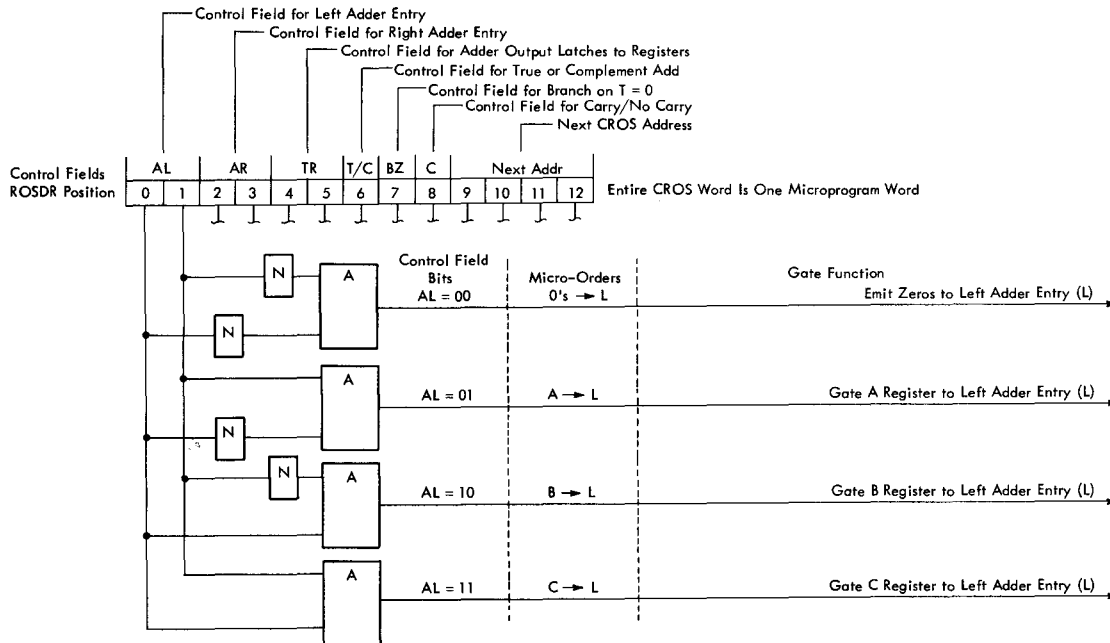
Control Field for Left Adder Entry
Control Field for Right Adder Entry
Control Field for Adder Output Latches to Registers
Control Field for True or Complement Add
Control Field for Branch on T = 0
Control Field for Carry/No Carry
Next CROS Address

| Control Fields | AL | | AR | | TR | | T/C | BZ | C | Next Addr | | | |
|---|---|---|---|---|---|---|---|---|---|---|---|---|---|
| ROSDR Position | 0 | 1 | 2 | 3 | 4 | 5 | 6 | 7 | 8 | 9 | 10 | 11 | 12 |

Entire CROS Word Is One Microprogram Word

N
A
N
A
N
N
A
A

| Control Field Bits | Micro-Orders | Gate Function |
|---|---|---|
| AL = 00 | 0's → L | Emit Zeros to Left Adder Entry (L) |
| AL = 01 | A → L | Gate A Register to Left Adder Entry (L) |
| AL = 10 | B → L | Gate B Register to Left Adder Entry (L) |
| AL = 11 | C → L | Gate C Register to Left Adder Entry (L) |